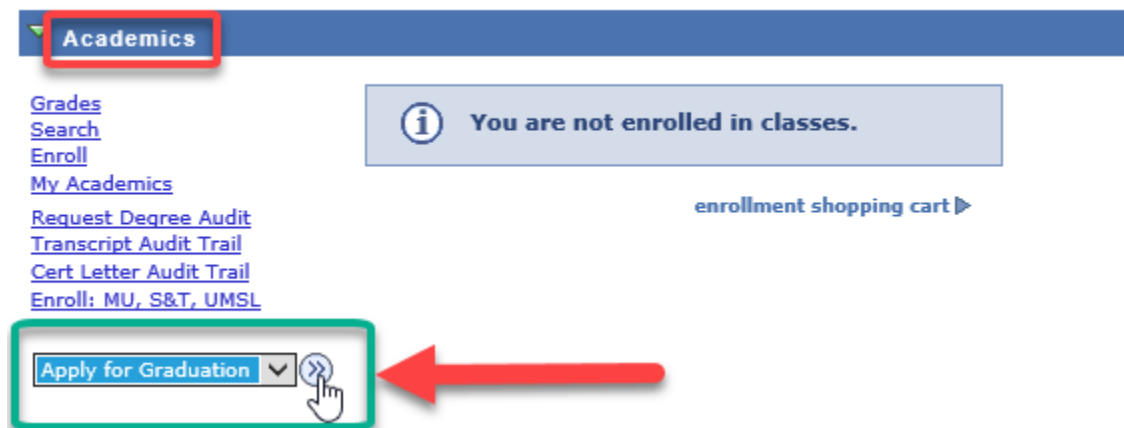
Academics

Grades
Search
Enroll
My Academics
Request Degree Audit
Transcript Audit Trail
Cert Letter Audit Trail
Enroll: MU, S&T, UMSL

You are not enrolled in classes.

enrollment shopping cart

Apply for Graduation